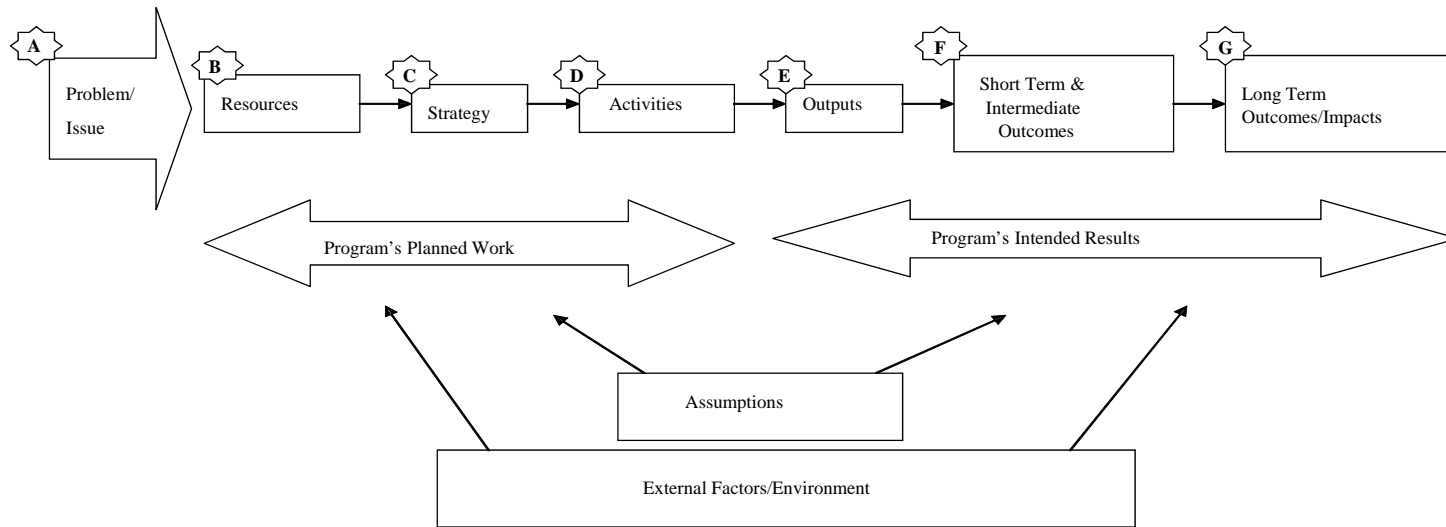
A
Problem/
Issue

B
Resources

C
Strategy

D
Activities

E
Outputs

F
Short Term & Intermediate Outcomes

G
Long Term Outcomes/Impacts

Program's Planned Work

Program's Intended Results

Assumptions

External Factors/Environment